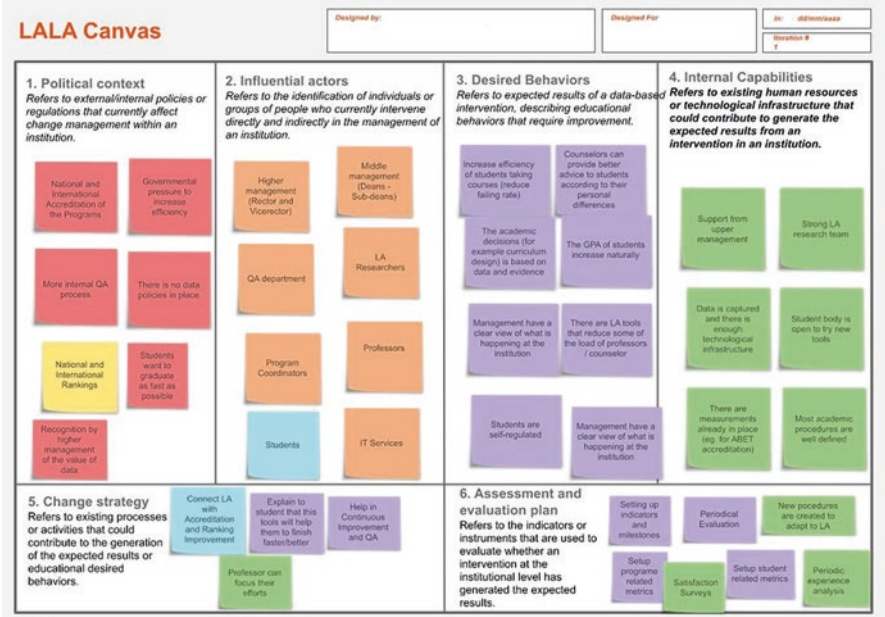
LALA Canvas

Designed by:

Designed For

In: dd/mm/aaaa

Iteration #
1

1. Political context
Refers to external/internal policies or regulations that currently affect change management within an institution.

National and International Accreditation of the Programs

Governmental pressure to increase efficiency

More internal QA process

There is no data policies in place

National and International Rankings

Students want to graduate as fast as possible

Recognition by higher management of the value of data

2. Influential actors
Refers to the identification of individuals or groups of people who currently intervene directly and indirectly in the management of an institution.

Higher management (Rector and Vicerector)

Middle management (Deans - Sub-deans)

QA department

LA Researchers

Program Coordinators

Professors

Students

IT Services

3. Desired Behaviors
Refers to expected results of a data-based intervention, describing educational behaviors that require improvement.

Increase efficiency of students taking courses (reduce failing rate)

Counselors can provide better advice to students according to their personal differences

The academic decisions (for example curriculum design) is based on data and evidence

The GPA of students increase naturally

Management have a clear view of what is happening at the institution

There are LA tools that reduce some of the load of professors / counselor

Students are self-regulated

Management have a clear view of what is happening at the institution

4. Internal Capabilities
Refers to existing human resources or technological infrastructure that could contribute to generate the expected results from an intervention in an institution.

Support from upper management

Strong LA research team

Data is captured and there is enough technological infrastructure

Student body is open to try new tools

There are measurements already in place (eg. for ABET accreditation)

Most academic procedures are well defined

5. Change strategy
Refers to existing processes or activities that could contribute to the generation of the expected results or educational desired behaviors.

Connect LA with Accreditation and Ranking Improvement

Explain to student that this tools will help them to finish faster/better

Help in Continuous Improvement and QA

Professor can focus their efforts

6. Assessment and evaluation plan
Refers to the indicators or instruments that are used to evaluate whether an intervention at the institutional level has generated the expected results.

Setting up indicators and milestones

Periodical Evaluation

New procedures are created to adapt to LA

Setup programe related metrics

Satisfaction Surveys

Setup student related metrics

Periodic experience analysis